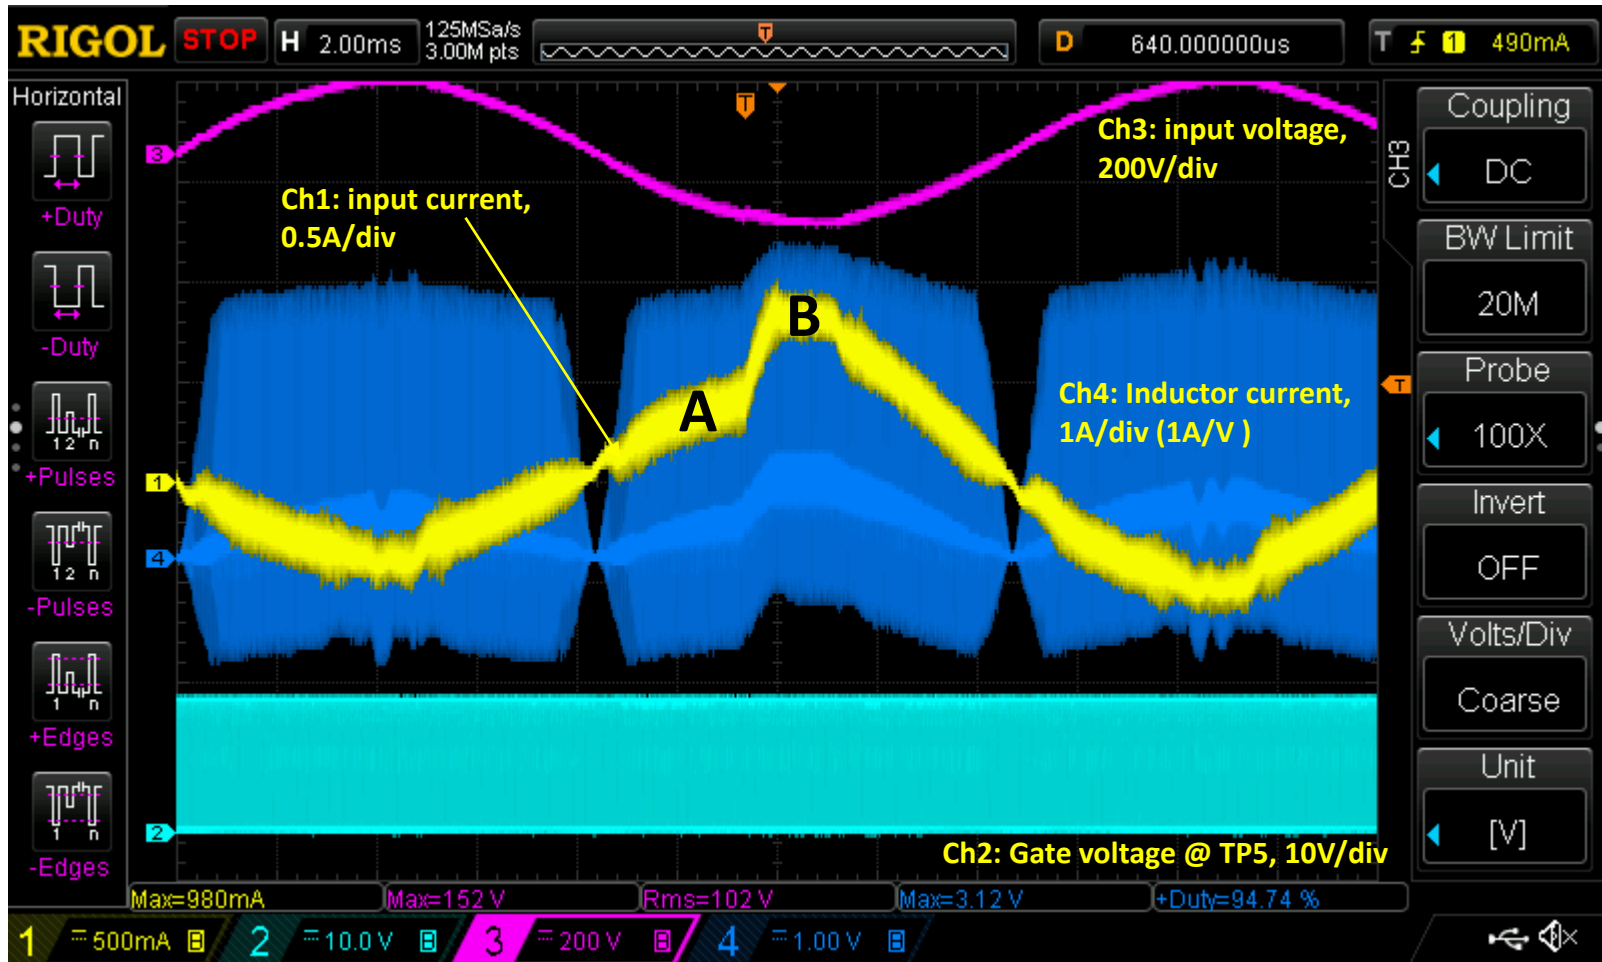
RIGOL STOP H 2.00ms 125MSa/s 3.00M pts T D 640.000000us T 1 490mA

Horizontal

+Duty

-Duty

12 n
+Pulses

12 n
-Pulses

1 n
+Edges

1 n
-Edges

T

3

Ch1: input current, 0.5A/div

Ch3: input voltage, 200V/div

B

A

1

4

Ch4: Inductor current, 1A/div (1A/V )

T

2

Ch2: Gate voltage @ TP5, 10V/div

CH3

Coupling

DC

BW Limit

20M

Probe

100X

Invert

OFF

Volts/Div

Coarse

Unit

[V]

Max=980mA Max=152 V Rms=102 V Max=3.12 V +Duty=94.74 %

1 500mA 2 10.0 V 3 200 V 4 1.00 V